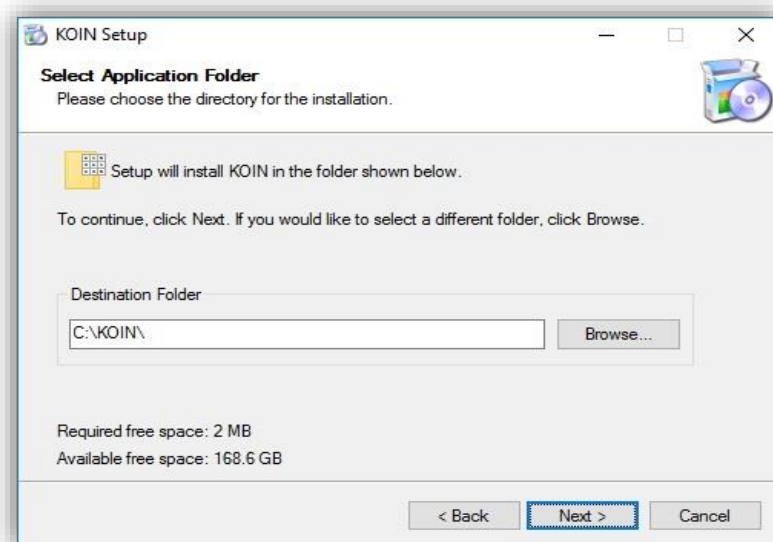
KOIN Setup

Select Application Folder
Please choose the directory for the installation.

Setup will install KOIN in the folder shown below.

To continue, click Next. If you would like to select a different folder, click Browse.

Destination Folder

C:\KOIN\

Browse...

Required free space: 2 MB
Available free space: 168.6 GB

< Back
Next >
Cancel